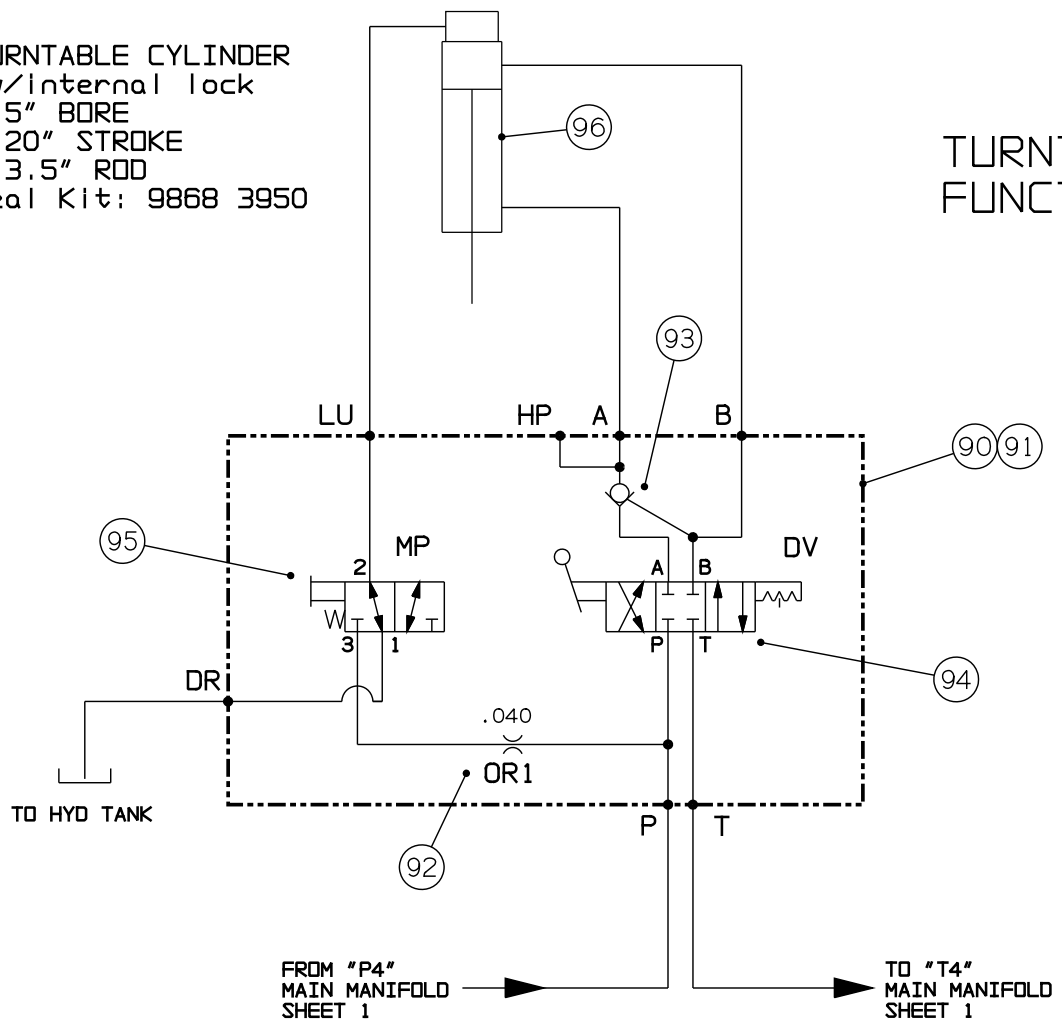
RNTABLE CYLINDER
/internal lock
5" BORE
20" STROKE
3.5" ROD
al Kit: 9868 3950

TURNT
FUNCT

96

93

LU
HP
A
B

90 91

95

MP
2
3
1

A
B
DV
P
T

94

DR

.040
OR1

TO HYD TANK

P
T

92

FROM "P4"
MAIN MANIFOLD
SHEET 1

TO "T4"
MAIN MANIFOLD
SHEET 1